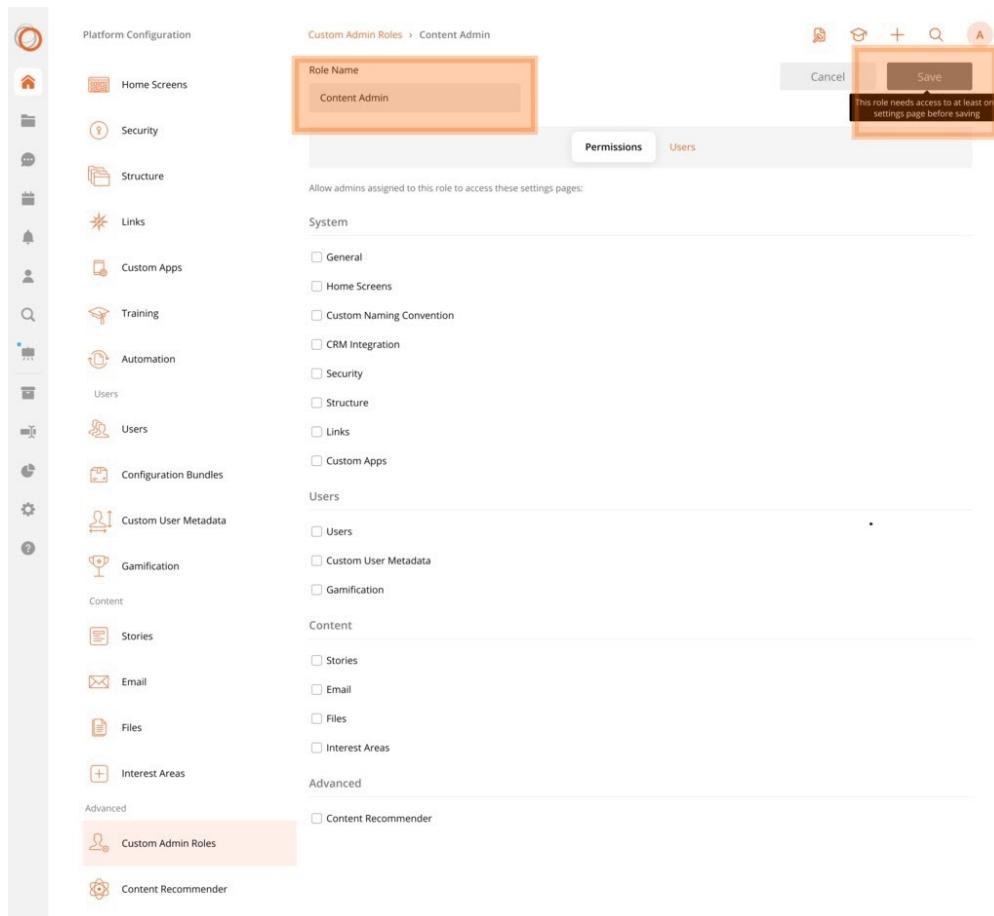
Platform Configuration

Home Screens

Security

Structure

Links

Custom Apps

Training

Automation

Users

Users

Configuration Bundles

Custom User Metadata

Gamification

Content

Stories

Email

Files

Interest Areas

Advanced

Custom Admin Roles

Content Recommender

Custom Admin Roles › Content Admin

A

Role Name

Content Admin

Cancel

Save

This role needs access to at least on settings page before saving

Permissions

Users

Allow admins assigned to this role to access these settings pages:

System

General

Home Screens

Custom Naming Convention

CRM Integration

Security

Structure

Links

Custom Apps

Users

Users

Custom User Metadata

Gamification

Content

Stories

Email

Files

Interest Areas

Advanced

Content Recommender